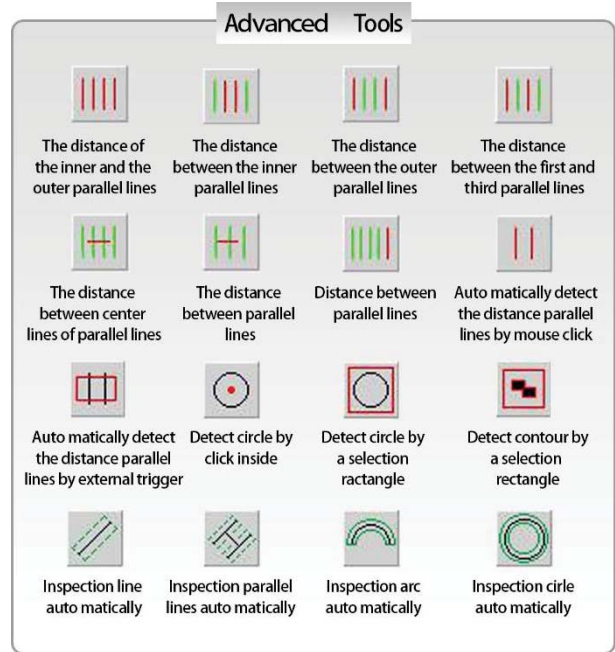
Advanced Tools

The distance of the inner and the outer parallel lines

The distance between the inner parallel lines

The distance between the outer parallel lines

The distance between the first and third parallel lines

The distance between center lines of parallel lines

The distance between parallel lines

Distance between parallel lines

Auto matically detect the distance parallel lines by mouse click

Auto matically detect the distance parallel lines by external trigger

Detect circle by click inside

Detect circle by a selection ractangle

Detect contour by a selection rectangle

Inspection line auto matically

Inspection parallel lines auto matically

Inspection arc auto matically

Inspection cirle auto matically